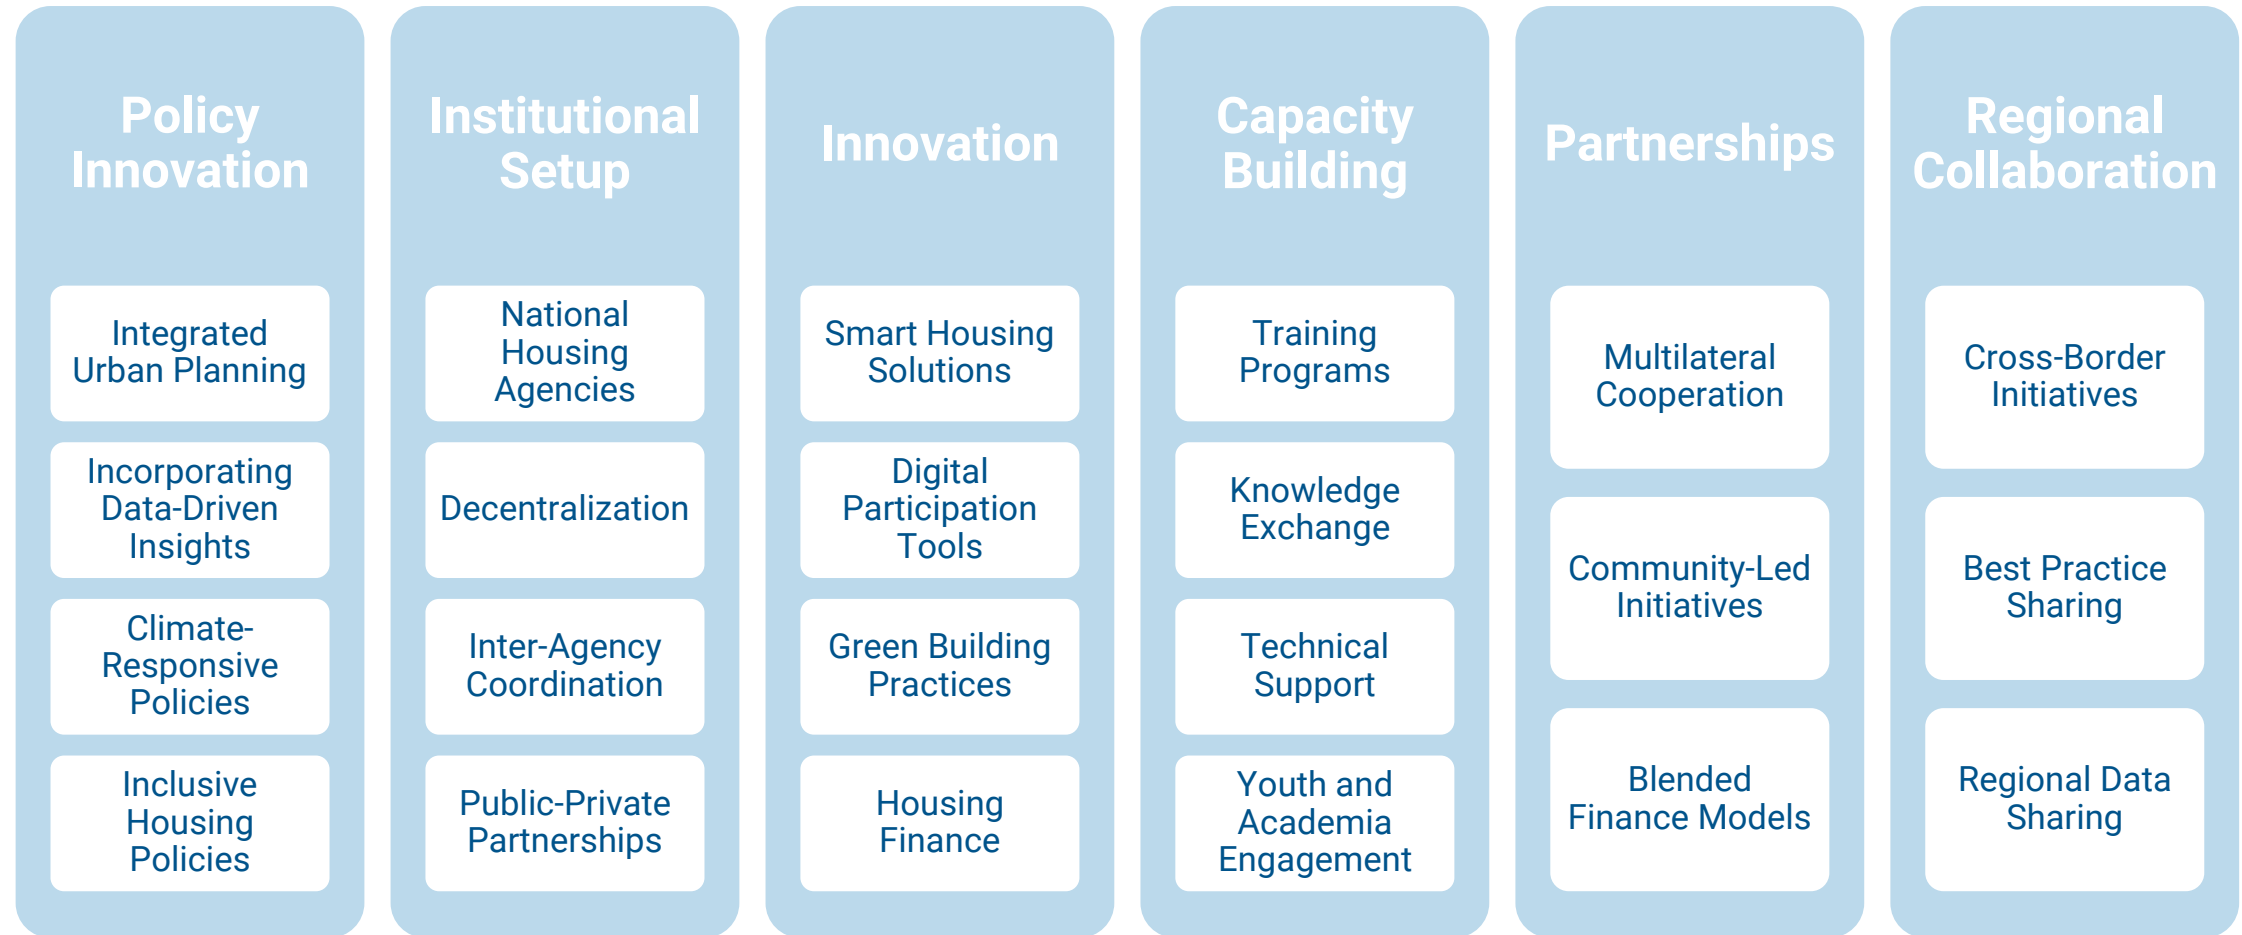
Policy Innovation

Integrated Urban Planning

Incorporating Data-Driven Insights

Climate-Responsive Policies

Inclusive Housing Policies

Institutional Setup

National Housing Agencies

Decentralization

Inter-Agency Coordination

Public-Private Partnerships

Innovation

Smart Housing Solutions

Digital Participation Tools

Green Building Practices

Housing Finance

Capacity Building

Training Programs

Knowledge Exchange

Technical Support

Youth and Academia Engagement

Partnerships

Multilateral Cooperation

Community-Led Initiatives

Blended Finance Models

Regional Collaboration

Cross-Border Initiatives

Best Practice Sharing

Regional Data Sharing